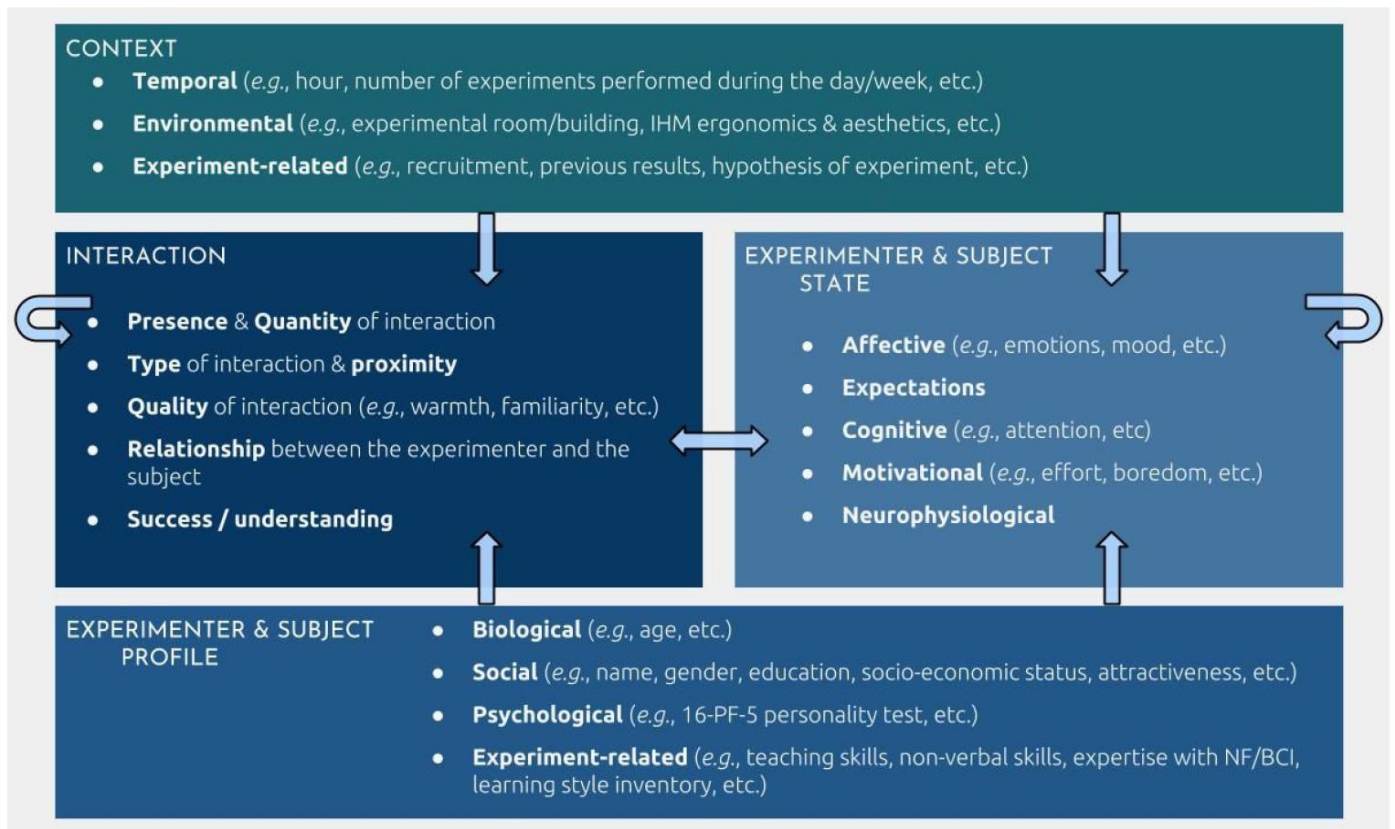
CONTEXT

- Temporal (e.g., hour, number of experiments performed during the day/week, etc.)
- Environmental (e.g., experimental room/building, IHM ergonomics & aesthetics, etc.)
- Experiment-related (e.g., recruitment, previous results, hypothesis of experiment, etc.)

INTERACTION

- Presence & Quantity of interaction
- Type of interaction & proximity
- Quality of interaction (e.g., warmth, familiarity, etc.)
- Relationship between the experimenter and the subject
- Success / understanding

EXPERIMENTER & SUBJECT STATE

- Affective (e.g., emotions, mood, etc.)
- Expectations
- Cognitive (e.g., attention, etc)
- Motivational (e.g., effort, boredom, etc.)
- Neurophysiological

EXPERIMENTER & SUBJECT PROFILE

- Biological (e.g., age, etc.)
- Social (e.g., name, gender, education, socio-economic status, attractiveness, etc.)
- Psychological (e.g., 16-PF-5 personality test, etc.)
- Experiment-related (e.g., teaching skills, non-verbal skills, expertise with NF/BCI, learning style inventory, etc.)